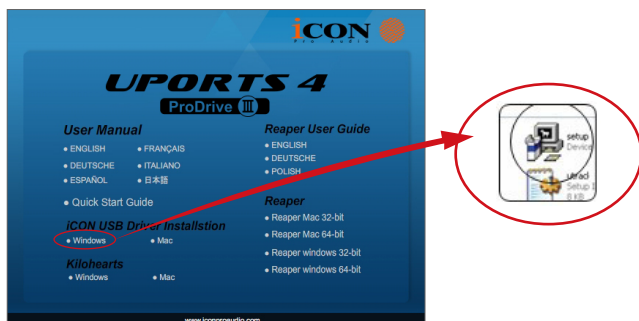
iCON
Pro Audio

UPORTS 4
ProDrive III

User Manual
• ENGLISH
• FRANÇAIS
• DEUTSCHE
• ITALIANO
• ESPAÑOL
• 日本語

• Quick Start Guide

iCON USB Driver Installstion
• Windows
• Mac

Kilohearts
• Windows
• Mac

Reaper User Guide
• ENGLISH
• DEUTSCHE
• POLISH

Reaper
• Reaper Mac 32-bit
• Reaper Mac 64-bit
• Reaper windows 32-bit
• Reaper windows 64-bit

www.iconproaudio.com

setup
Device

uradi
Setup 1
0 KB